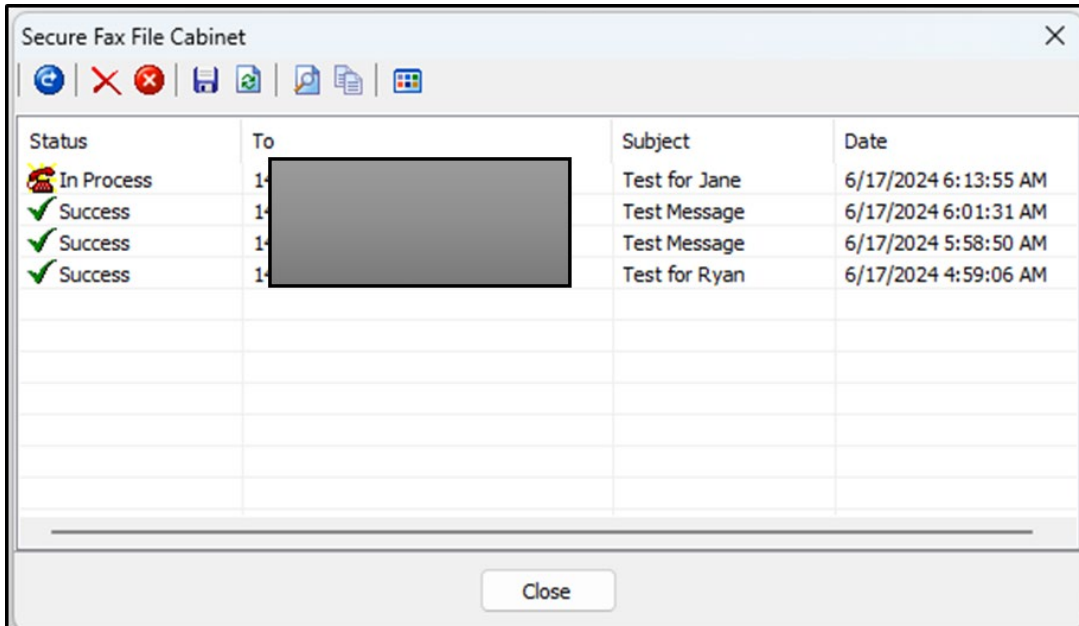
Secure Fax File Cabinet

| Status | To | Subject | Date |
|---|---|---|---|
| In Process | 1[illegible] | Test for Jane | 6/17/2024 6:13:55 AM |
| Success | 1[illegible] | Test Message | 6/17/2024 6:01:31 AM |
| Success | 1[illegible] | Test Message | 6/17/2024 5:58:50 AM |
| Success | 1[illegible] | Test for Ryan | 6/17/2024 4:59:06 AM |

Close